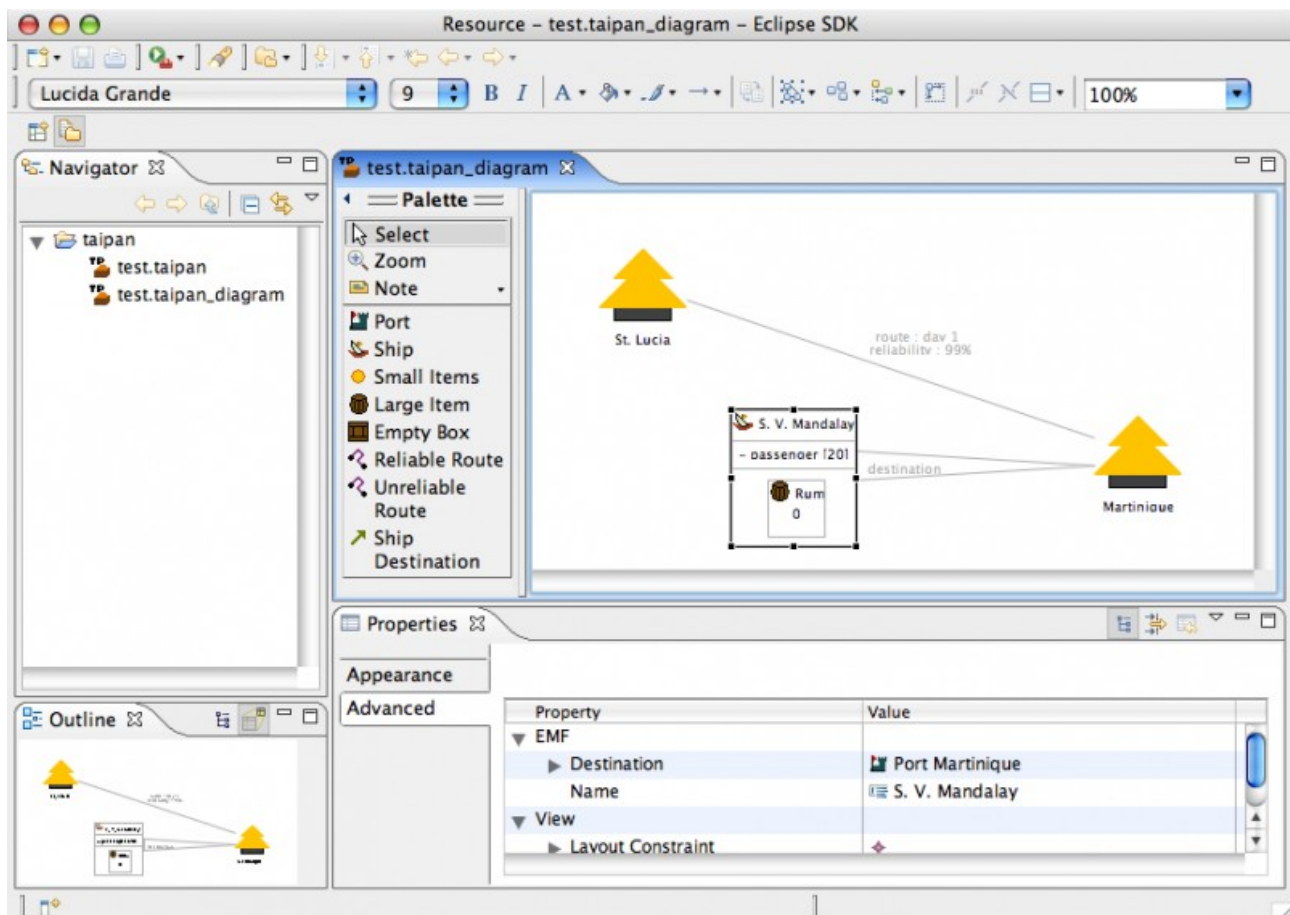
Resource – test.taipan_diagram – Eclipse SDK

Lucida Grande 9 B I 100%

Navigator

taipan
test.taipan
test.taipan_diagram

test.taipan_diagram

Palette
Select
Zoom
Note
Port
Ship
Small Items
Large Item
Empty Box
Reliable Route
Unreliable Route
Ship Destination

St. Lucia

route : day 1
reliability : 99%

S. V. Mandalay
- passenger [20]
Rum
0

destination

Martinique

Outline

Properties

Appearance
Advanced

| Property | Value |
|---|---|
| EMF | |
| Destination | Port Martinique |
| Name | S. V. Mandalay |
| View | |
| Layout Constraint | |